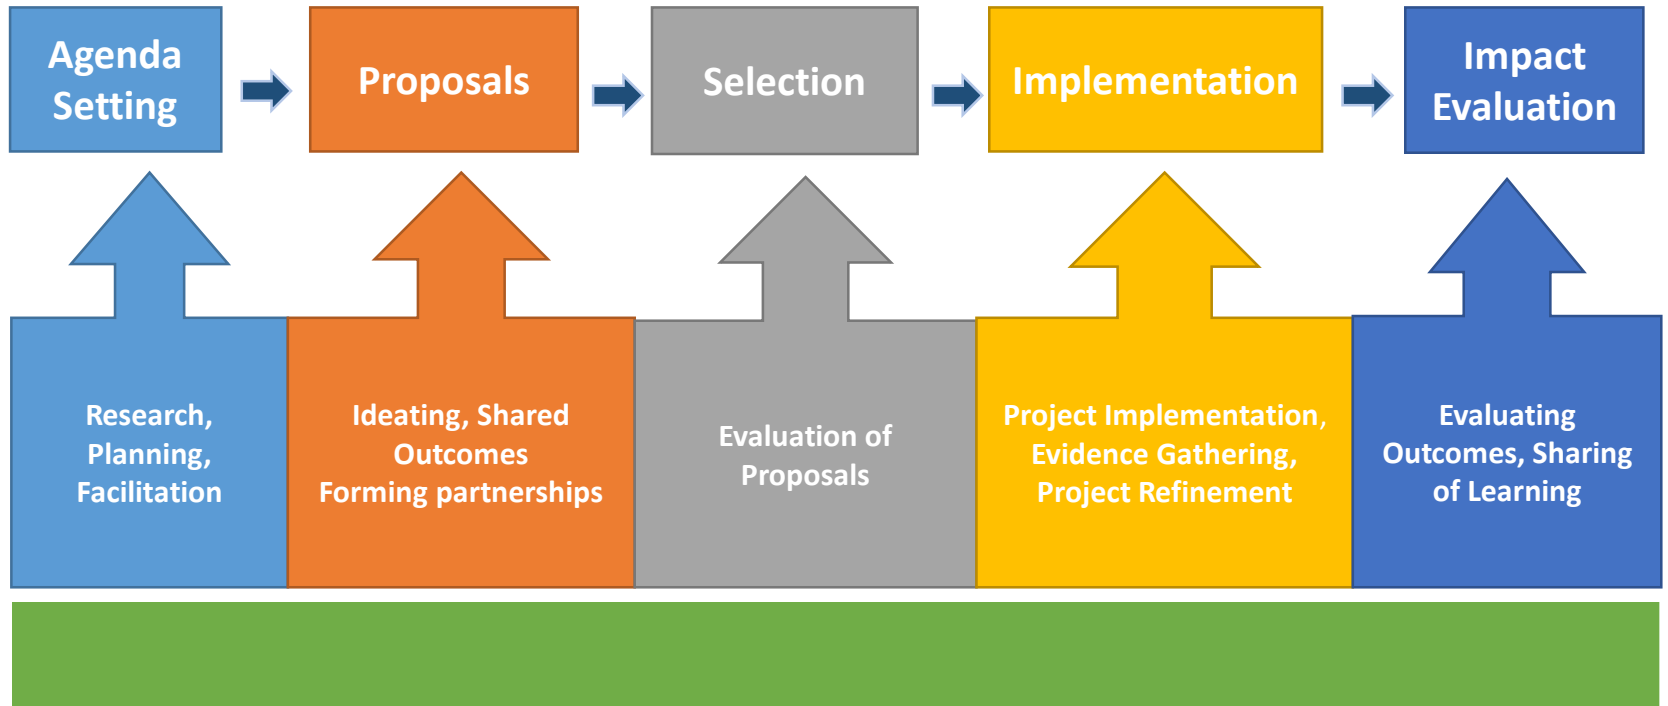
Agenda Setting

Proposals

Selection

Implementation

Impact Evaluation

Research, Planning, Facilitation

Ideating, Shared Outcomes
Forming partnerships

Evaluation of Proposals

Project Implementation, Evidence Gathering, Project Refinement

Evaluating Outcomes, Sharing of Learning